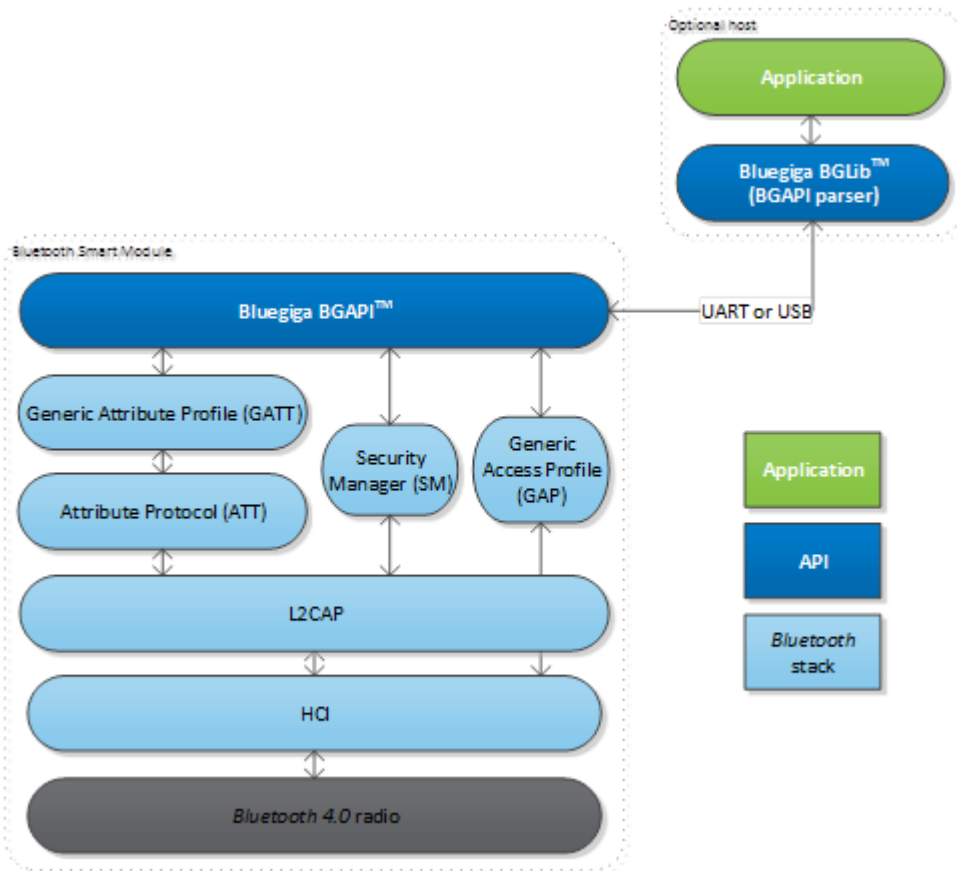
Optional host

Application

Bluegiga BGLib$^{TM}$ (BGAPI parser)

Bluetooth Smart Module

Bluegiga BGAPI$^{TM}$

UART or USB

Generic Attribute Profile (GATT)

Security Manager (SM)

Generic Access Profile (GAP)

Attribute Protocol (ATT)

L2CAP

HCI

Bluetooth 4.0 radio

Application

API

Bluetooth stack